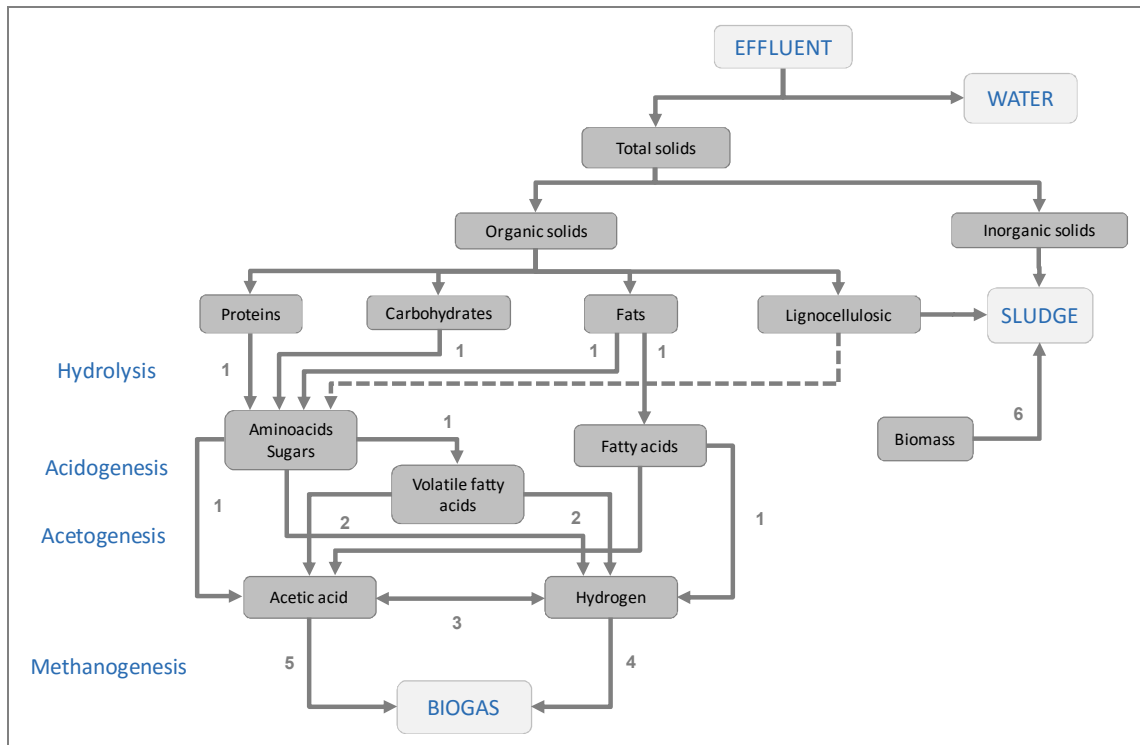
EFFLUENT

WATER

Total solids

Organic solids

Inorganic solids

Proteins

Carbohydrates

Fats

Lignocellulosic

SLUDGE

Hydrolysis

1

1

1

1

Aminoacids Sugars

1

Fatty acids

Biomass

6

Acidogenesis

Volatile fatty acids

1

Acetogenesis

2

2

1

Acetic acid

3

Hydrogen

Methanogenesis

5

4

BIOGAS